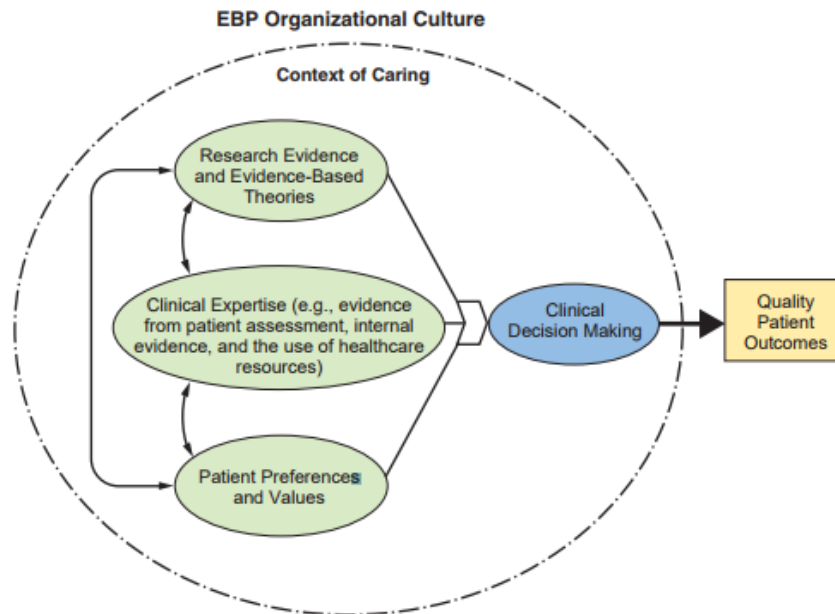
EBP Organizational Culture

Context of Caring

Research Evidence and Evidence-Based Theories

Clinical Expertise (e.g., evidence from patient assessment, internal evidence, and the use of healthcare resources)

Patient Preferences and Values

Clinical Decision Making

Quality Patient Outcomes